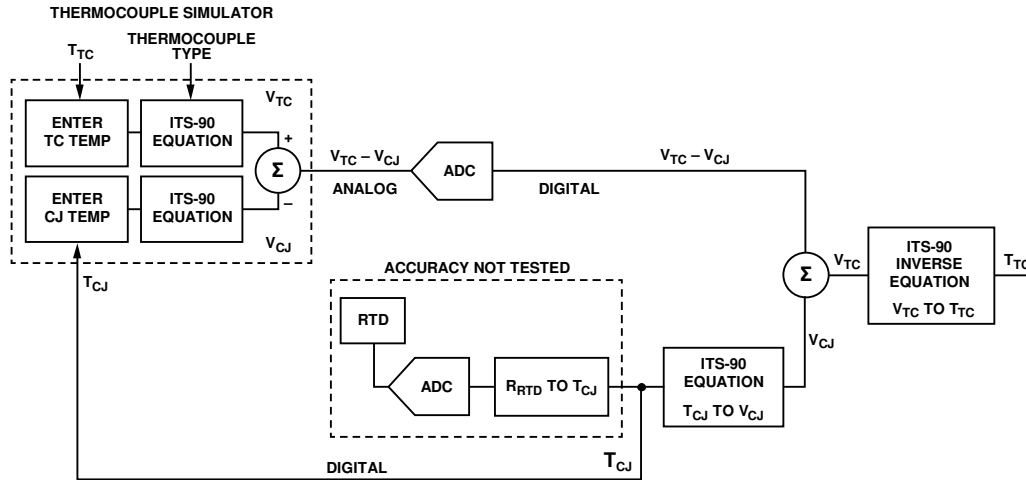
THERMOCOUPLE SIMULATOR

$T_{TC}$

THERMOCOUPLE TYPE

ENTER TC TEMP

ITS-90 EQUATION

$V_{TC}$

+

Σ

–

ENTER CJ TEMP

ITS-90 EQUATION

$V_{CJ}$

$V_{TC} – V_{CJ}$

ANALOG

ADC

DIGITAL

$V_{TC} – V_{CJ}$

Σ

$V_{TC}$

ITS-90 INVERSE EQUATION

$V_{TC}$ TO $T_{TC}$

$T_{TC}$

$T_{CJ}$

ACCURACY NOT TESTED

RTD

ADC

$R_{RTD}$ TO $T_{CJ}$

ITS-90 EQUATION

$T_{CJ}$ TO $V_{CJ}$

$V_{CJ}$

DIGITAL

$T_{CJ}$